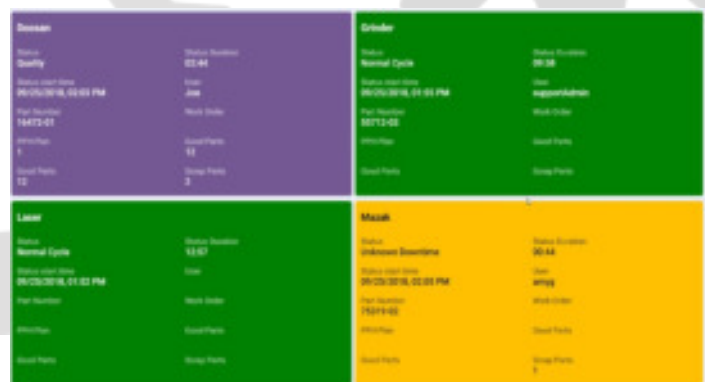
Doosan

Status
Quality

Status Duration
02:44

Status start time
09/25/2018, 02:03 PM

User
Joe

Part Number
16473-01

Work Order

PPH/Pipe
1

Good Parts
12

Good Parts
12

Scrap Parts
2

Grinder

Status
Normal Cycle

Status Duration
09:38

Status start time
09/25/2018, 01:51 PM

User
supportadmin

Part Number
50713-02

Work Order

PPH/Pipe

Good Parts

Good Parts

Scrap Parts

Laser

Status
Normal Cycle

Status Duration
12:57

Status start time
09/25/2018, 01:52 PM

User

Part Number

Work Order

PPH/Pipe

Good Parts

Good Parts

Scrap Parts

Mazak

Status
Unknown Downtime

Status Duration
00:44

Status start time
09/25/2018, 02:05 PM

User
amyg

Part Number
75311-02

Work Order

PPH/Pipe

Good Parts

Good Parts

Scrap Parts
1